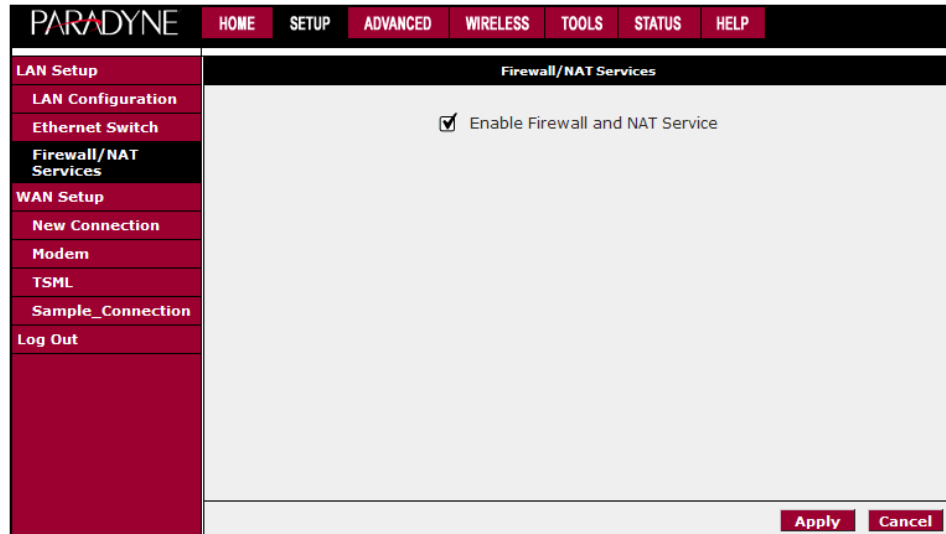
PARADYNE

HOME SETUP ADVANCED WIRELESS TOOLS STATUS HELP

LAN Setup
LAN Configuration
Ethernet Switch
Firewall/NAT Services
WAN Setup
New Connection
Modem
TSML
Sample_Connection
Log Out

Firewall/NAT Services

Enable Firewall and NAT Service

Apply Cancel